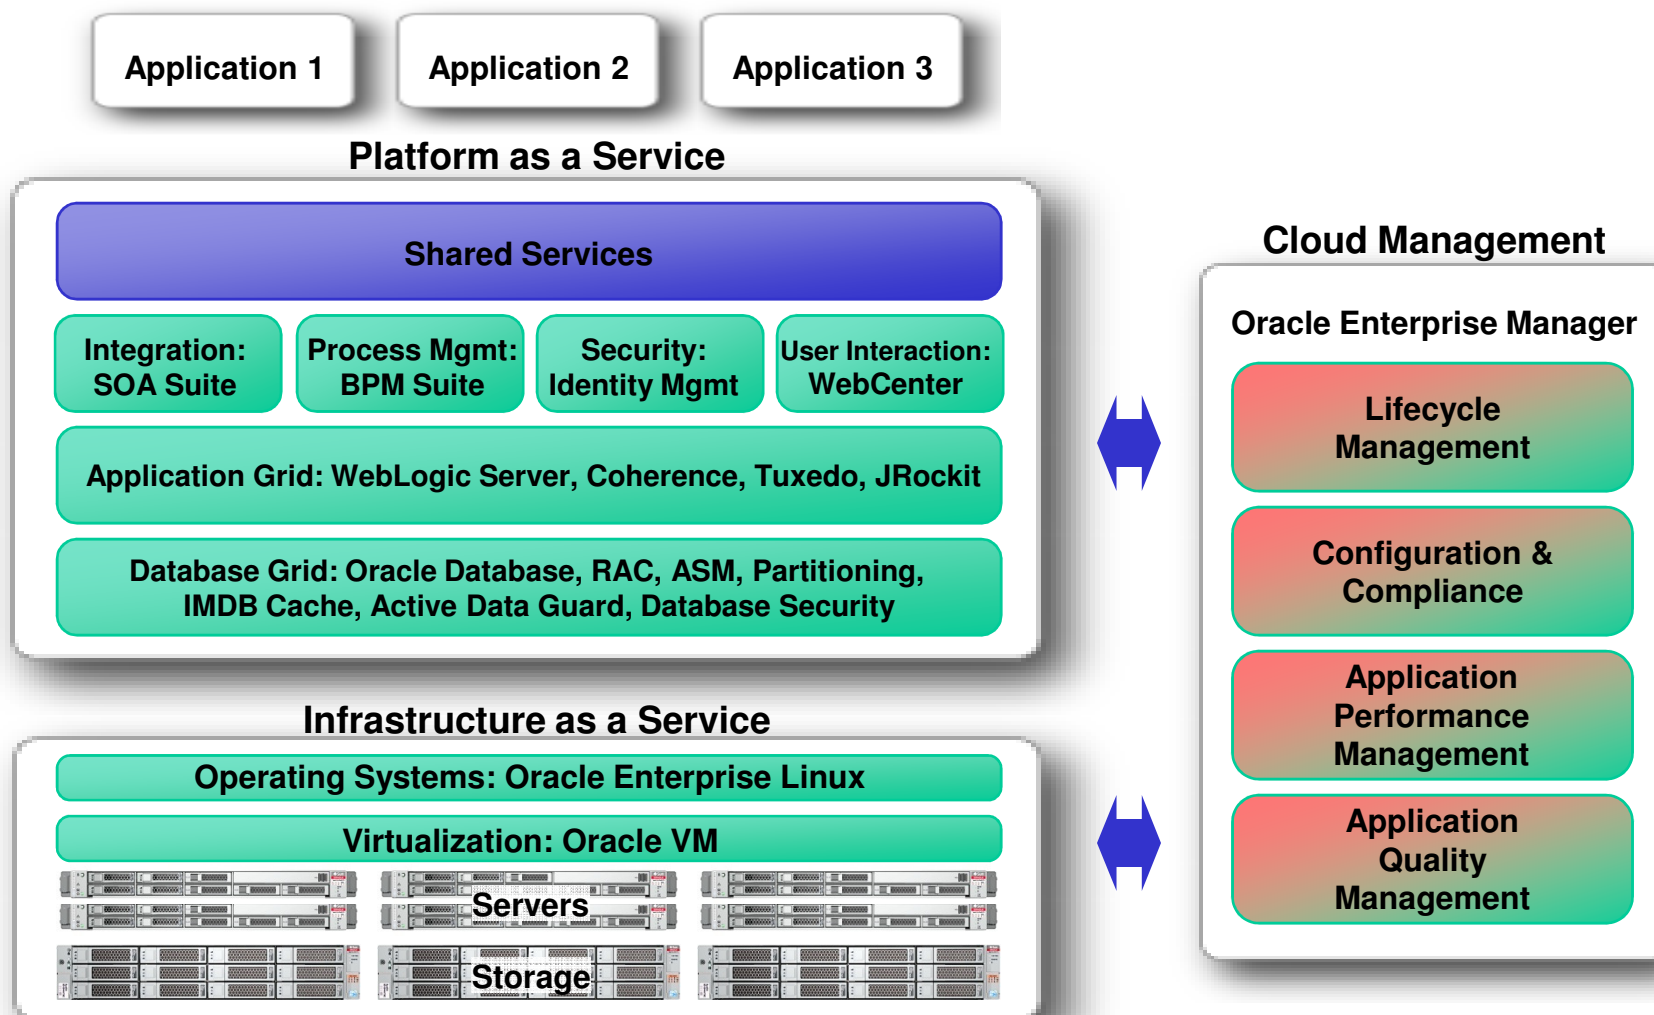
Application 1

Application 2

Application 3

Platform as a Service

Shared Services

Integration: SOA Suite

Process Mgmt: BPM Suite

Security: Identity Mgmt

User Interaction: WebCenter

Application Grid: WebLogic Server, Coherence, Tuxedo, JRockit

Database Grid: Oracle Database, RAC, ASM, Partitioning, IMDB Cache, Active Data Guard, Database Security

Infrastructure as a Service

Operating Systems: Oracle Enterprise Linux

Virtualization: Oracle VM

Servers

Storage

Cloud Management

Oracle Enterprise Manager

Lifecycle Management

Configuration & Compliance

Application Performance Management

Application Quality Management